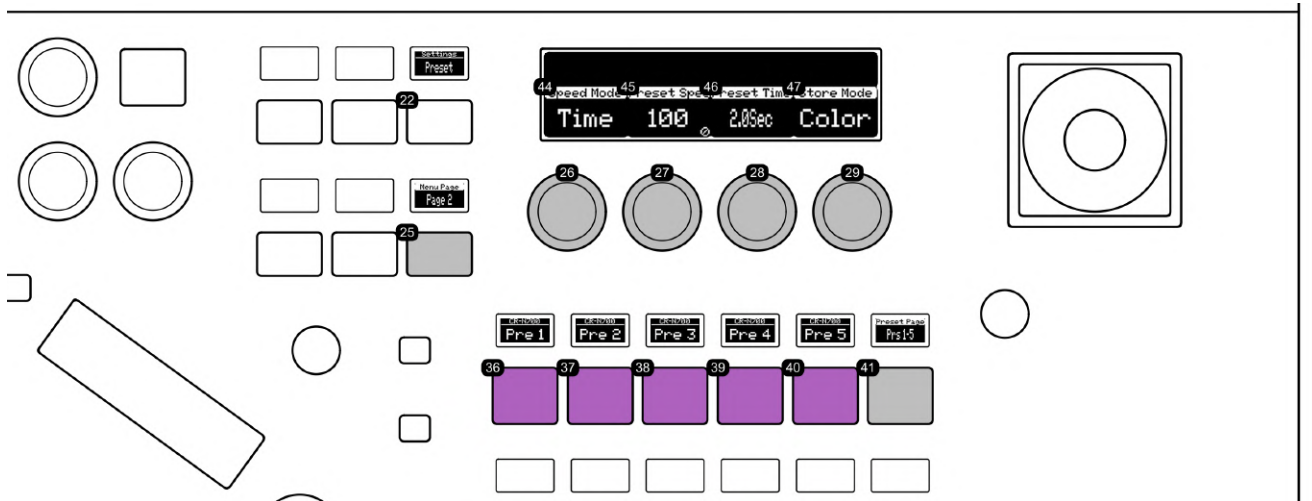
Settings
Preset
22
Menu Page
Page 2
25
44 Speed Mode 45 Preset Speed 46 Preset Time 47 Store Mode
Time 100 2.0Sec Color
26 27 28 29
CR-H200
Pre 1
CR-H200
Pre 2
CR-H200
Pre 3
CR-H200
Pre 4
CR-H200
Pre 5
Preset Page
Prs1-5
36 37 38 39 40 41